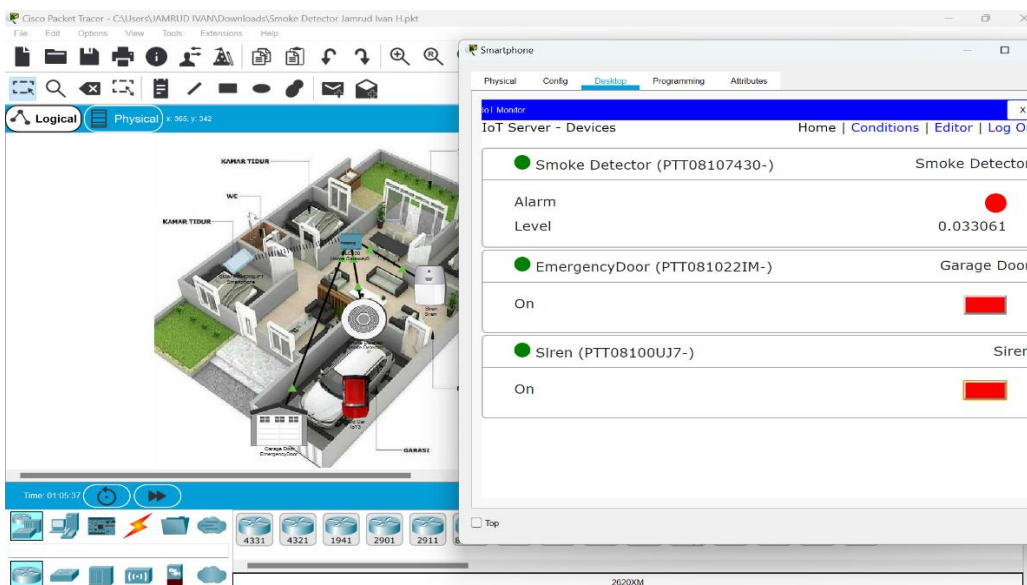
Cisco Packet Tracer - C:\Users\JAMRUD IVAN\Downloads\Smoke Detector Jamrud Ivan H.pkt

File Edit Options View Tools Extensions Help

Logical Physical x: 365, y: 342

KAMAR TIDUR

WC

KAMAR TIDUR

GARASI

Garage Door EmergencyDoor

Time: 01:05:37

4331 4321 1941 2901 2911

2620XM

Smartphone

Physical Config Desktop Programming Attributes

IoT Monitor

IoT Server - Devices

Home | Conditions | Editor | Log O

Smoke Detector (PTT08107430-)

Smoke Detector

Alarm

Level

0.033061

EmergencyDoor (PTT081022IM-)

Garage Door

On

SIren (PTT08100UJ7-)

Siren

On

Top